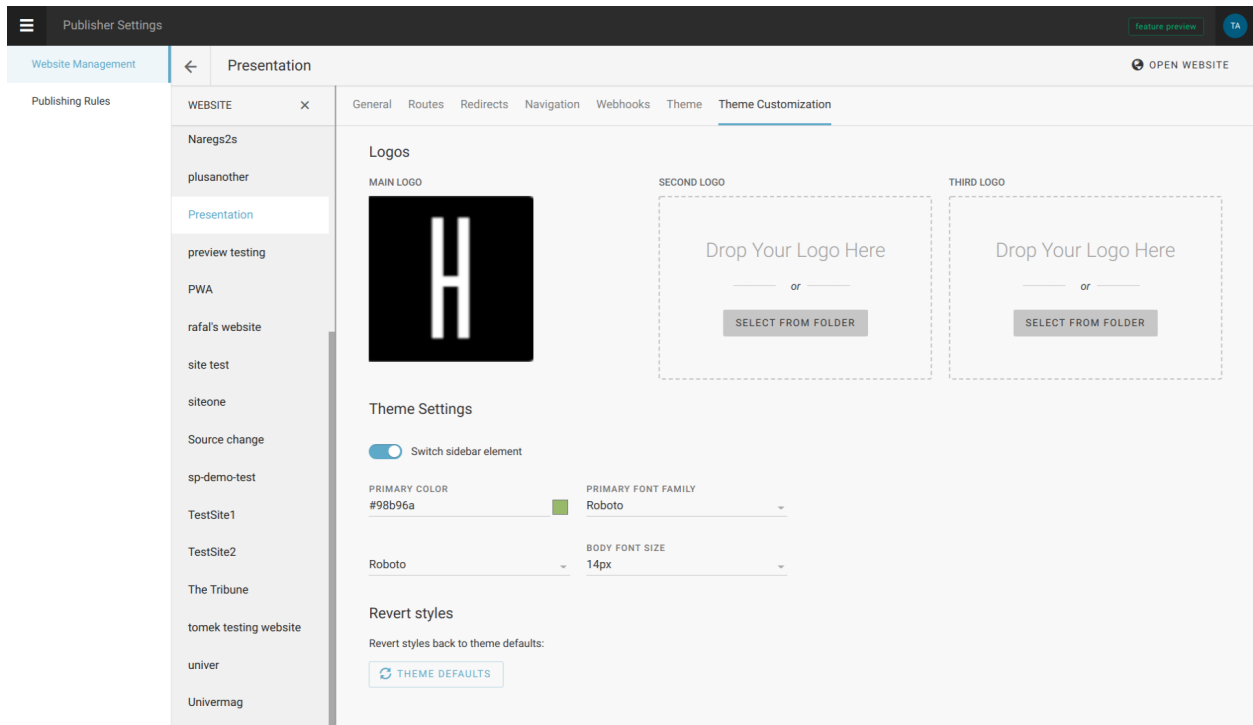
Publisher Settings

feature preview

TA

Website Management

Publishing Rules

Presentation

OPEN WEBSITE

WEBSITE ×

Naregs2s

plusanother

Presentation

preview testing

PWA

rafal's website

site test

siteone

Source change

sp-demo-test

TestSite1

TestSite2

The Tribune

tomek testing website

univer

Univermag

General Routes Redirects Navigation Webhooks Theme Theme Customization

Logos

MAIN LOGO

SECOND LOGO

Drop Your Logo Here

or

SELECT FROM FOLDER

THIRD LOGO

Drop Your Logo Here

or

SELECT FROM FOLDER

Theme Settings

Switch sidebar element

PRIMARY COLOR
#98b96a

PRIMARY FONT FAMILY
Roboto

Roboto

BODY FONT SIZE
14px

Revert styles

Revert styles back to theme defaults:

THEME DEFAULTS